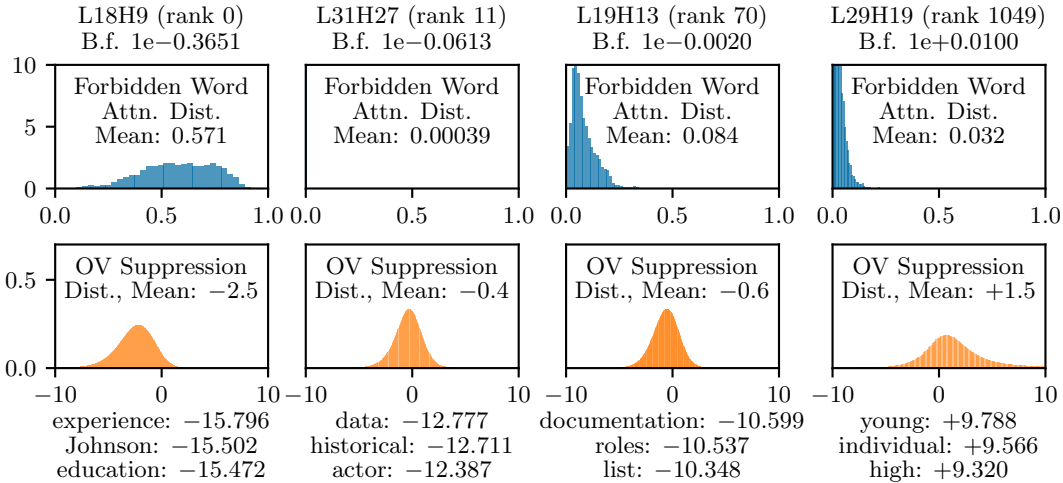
L18H9 (rank 0)
B.f. 1e−0.3651

L31H27 (rank 11)
B.f. 1e−0.0613

L19H13 (rank 70)
B.f. 1e−0.0020

L29H19 (rank 1049)
B.f. 1e+0.0100

10
5
0

Forbidden Word
Attn. Dist.
Mean: 0.571

0.0 0.5 1.0

Forbidden Word
Attn. Dist.
Mean: 0.00039

0.0 0.5 1.0

Forbidden Word
Attn. Dist.
Mean: 0.084

0.0 0.5 1.0

Forbidden Word
Attn. Dist.
Mean: 0.032

0.0 0.5 1.0

0.5
0.0

OV Suppression
Dist., Mean: −2.5

−10 0 10

experience: −15.796
Johnson: −15.502
education: −15.472

OV Suppression
Dist., Mean: −0.4

−10 0 10

data: −12.777
historical: −12.711
actor: −12.387

OV Suppression
Dist., Mean: −0.6

−10 0 10

documentation: −10.599
roles: −10.537
list: −10.348

OV Suppression
Dist., Mean: +1.5

−10 0 10

young: +9.788
individual: +9.566
high: +9.320